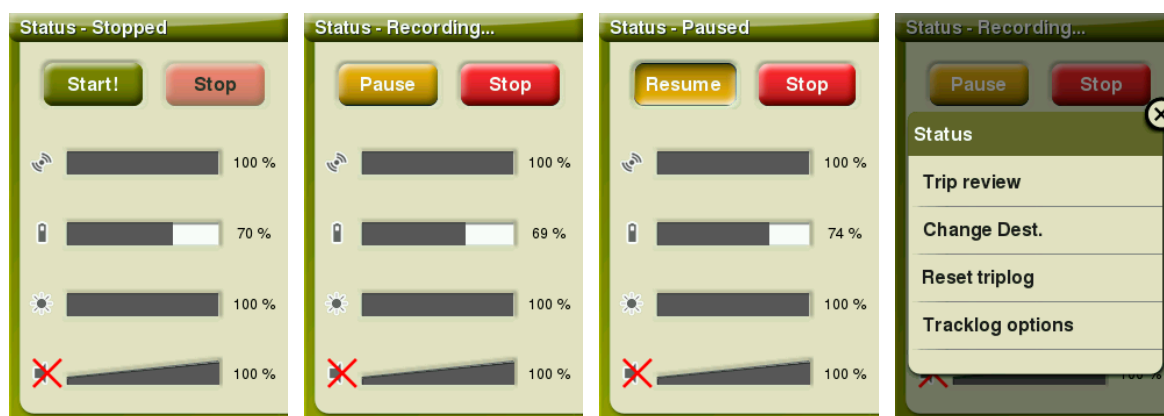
Status - Stopped

Start!

Stop

100 %

70 %

100 %

100 %

Status - Recording...

Pause

Stop

100 %

69 %

100 %

100 %

Status - Paused

Resume

Stop

100 %

74 %

100 %

100 %

Status - Recording...

Pause

Stop

Status

Trip review

Change Dest.

Reset triplog

Tracklog options

100 %